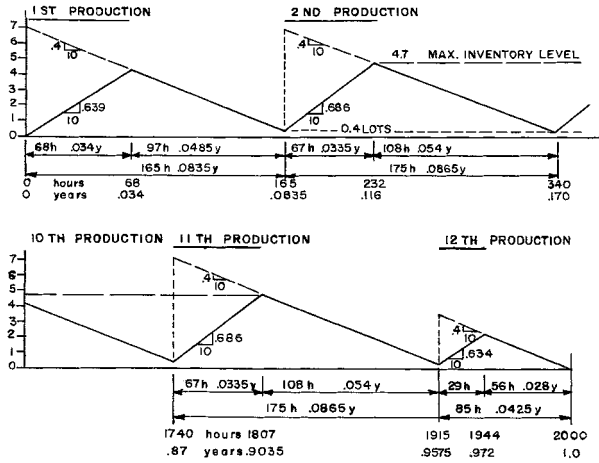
1 ST PRODUCTION

2 ND PRODUCTION

7
6
5
4
3
2
1
0

.4
10

.639
10

.686
10

4.7 MAX. INVENTORY LEVEL

0.4 LOTS

68h .034y

97h .0485y

165 h .0835y

67 h .0335y

108h .054 y

175 h .0865y

0 hours 68
0 years .034

165
.0835

232
.116

340
.170

10 TH PRODUCTION

11 TH PRODUCTION

12 TH PRODUCTION

7
6
5
4
3
2
1
0

.4
10

.686
10

.4
10

.634
10

67h .0335y

108 h .054 y

175 h .0865y

29h

56h .028y

85 h .0425 y

1740 hours 1807
.87 years .9035

1915
.9575

1944
.972

2000
1.0